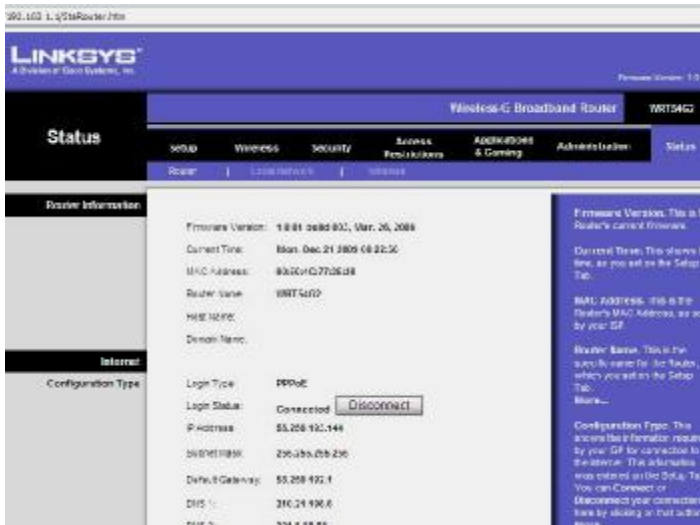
192.168.1.1/StaRouter.htm

LINKSYS®
A Division of Cisco Systems, Inc.

Firmware Version: 1.0

Wireless-G Broadband Router

WRT54G2

Status

Setup

Wireless

Security

Access Restrictions

Applications & Gaming

Administration

Status

Router | Local Network | Wireless

Router Information

Firmware Version: 1.0.01 build 003, Mar. 26, 2008

Current Time: Mon. Dec 21 2009 08:22:30

MAC Address: 00:00:0C:77:05:48

Router Name: WRT54G2

Host Name:

Domain Name:

Internet

Configuration Type

Login Type: PPPoE

Login Status: Connected Disconnect

IP Address: 55.250.192.144

Subnet Mask: 255.255.255.255

Default Gateway: 55.250.192.1

DNS 1: 201.24.100.6

DNS 2: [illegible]

Firmware Version. This is the Router's current firmware.

Current Time. This shows the time, as you set on the Setup Tab.

MAC Address. This is the Router's MAC Address, as seen by your ISP.

Router Name. This is the specific name for the Router, which you set on the Setup Tab.
More...

Configuration Type. This shows the information required by your ISP for connection to the Internet. This information was entered on the Setup Tab. You can Connect or Disconnect your connection here by clicking on that button.
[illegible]